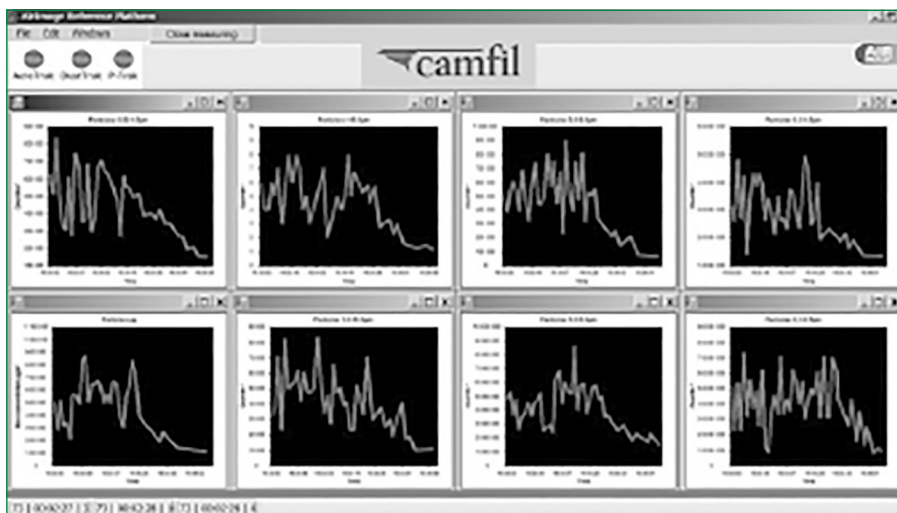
Airimage Reference Platform

File Edit Windows

Close measuring

Aero Trak Dust Trak P-Trak

camfil

Particles 0.3-0.5µm

Particles >0.5µm

Particles 0.3-0.5µm

Particles 0.3-0.5µm

Particles µg

Particles 0.5-1.0µm

Particles 0.3-0.5µm

Particles 0.3-0.5µm

Time

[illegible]